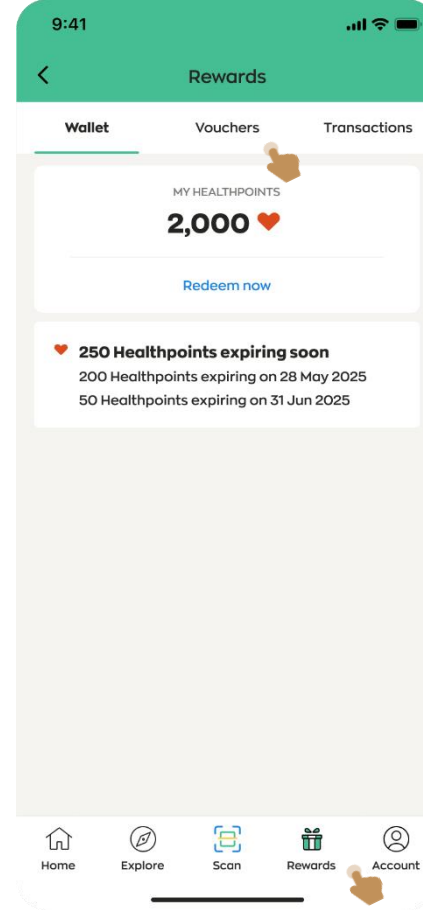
9:41

Rewards

Wallet
Vouchers
Transactions

MY HEALTHPOINTS
2,000

Redeem now

250 Healthpoints expiring soon
200 Healthpoints expiring on 28 May 2025
50 Healthpoints expiring on 31 Jun 2025

Home
Explore
Scan
Rewards
Account